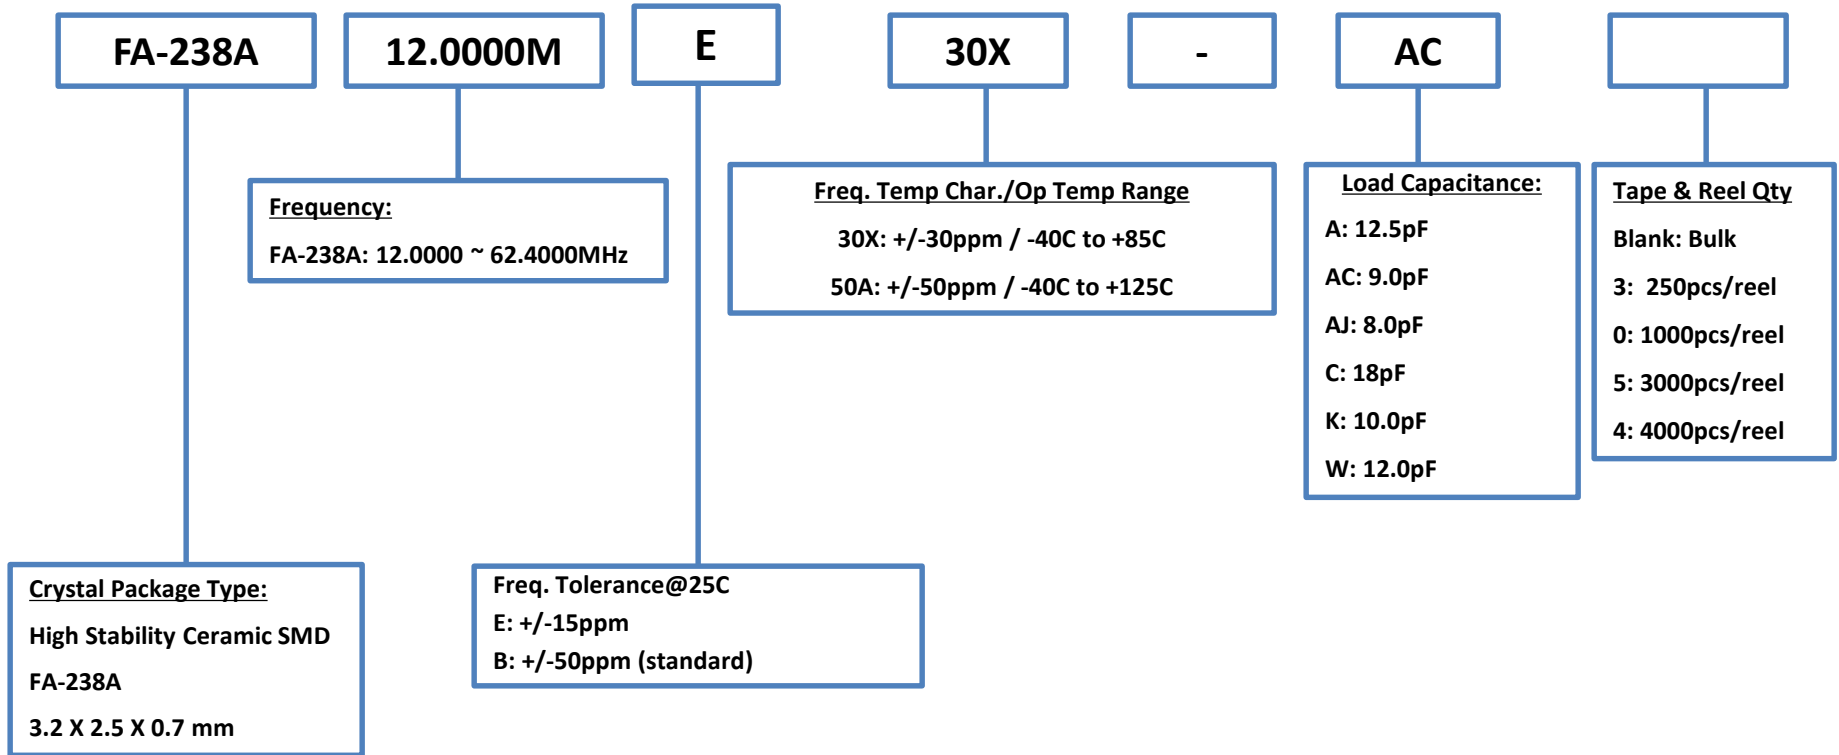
FA-238A

12.0000M

E

30X

-

AC

Frequency:

FA-238A: 12.0000 ~ 62.4000MHz

Freq. Temp Char./Op Temp Range

30X: +/-30ppm / -40C to +85C

50A: +/-50ppm / -40C to +125C

Load Capacitance:

A: 12.5pF

AC: 9.0pF

AJ: 8.0pF

C: 18pF

K: 10.0pF

W: 12.0pF

Tape & Reel Qty

Blank: Bulk

3: 250pcs/reel

0: 1000pcs/reel

5: 3000pcs/reel

4: 4000pcs/reel

Crystal Package Type:

High Stability Ceramic SMD

FA-238A

3.2 X 2.5 X 0.7 mm

Freq. Tolerance@25C

E: +/-15ppm

B: +/-50ppm (standard)